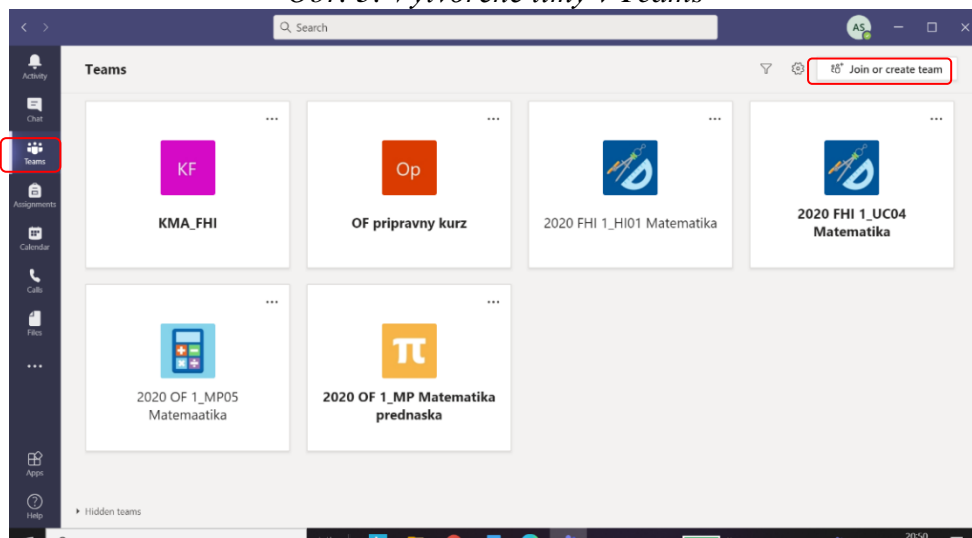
Obr. 3: Vytvorené tímy v Teams

Search

AS

Activity

Chat

Teams

Assignments

Calendar

Calls

Files

...

Apps

Help

Teams

Join or create team

...

KF

KMA_FHI

...

Op

OF pripravny kurz

...

2020 FHI 1_HI01 Matematika

...

2020 FHI 1_UC04 Matematika

...

2020 OF 1_MP05 Matemaatika

...

π

2020 OF 1_MP Matematika prednaska

Hidden teams

20:50